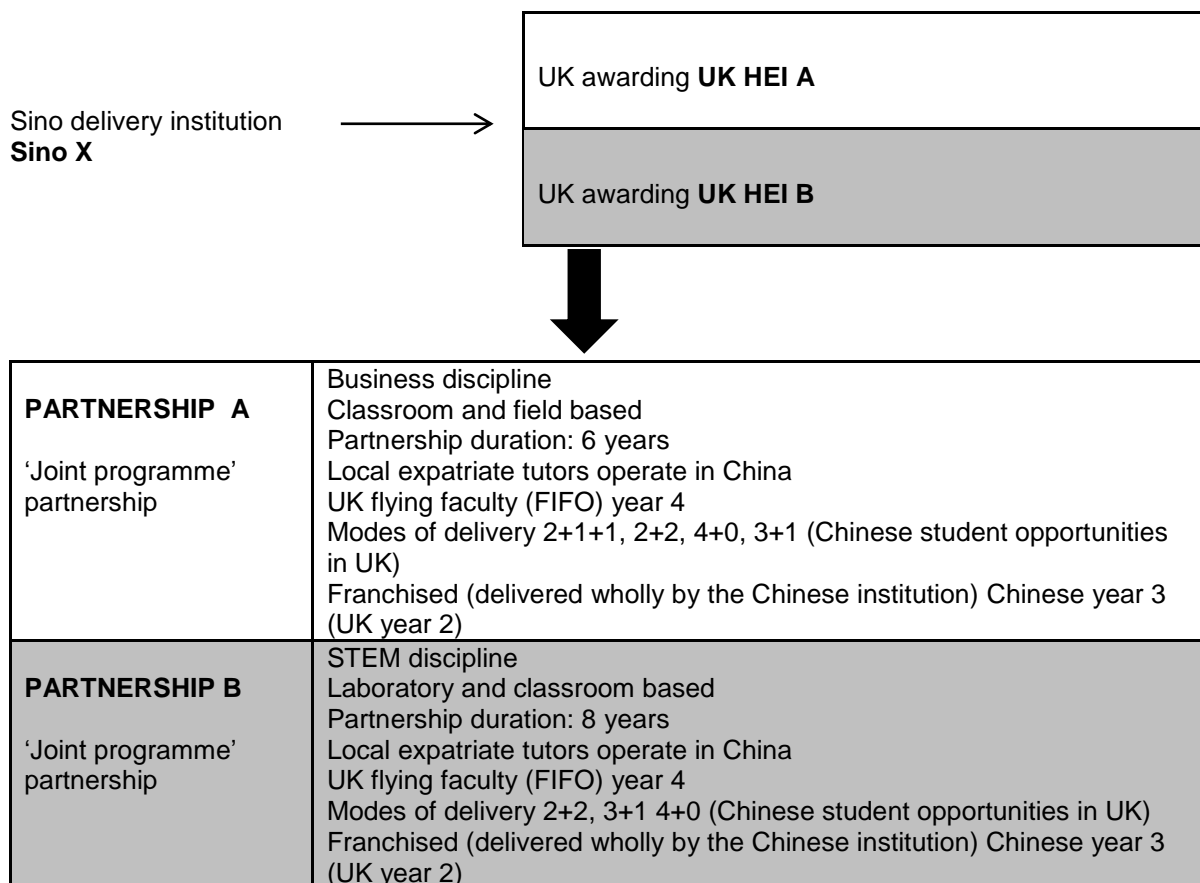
Sino delivery institution
**Sino X**

UK awarding **UK HEI A**

UK awarding **UK HEI B**

| | |
|---|---|
| **PARTNERSHIP A**<br><br>'Joint programme' partnership | Business discipline<br>Classroom and field based<br>Partnership duration: 6 years<br>Local expatriate tutors operate in China<br>UK flying faculty (FIFO) year 4<br>Modes of delivery 2+1+1, 2+2, 4+0, 3+1 (Chinese student opportunities in UK)<br>Franchised (delivered wholly by the Chinese institution) Chinese year 3 (UK year 2) |
| **PARTNERSHIP B**<br><br>'Joint programme' partnership | STEM discipline<br>Laboratory and classroom based<br>Partnership duration: 8 years<br>Local expatriate tutors operate in China<br>UK flying faculty (FIFO) year 4<br>Modes of delivery 2+2, 3+1 4+0 (Chinese student opportunities in UK)<br>Franchised (delivered wholly by the Chinese institution) Chinese year 3 (UK year 2) |